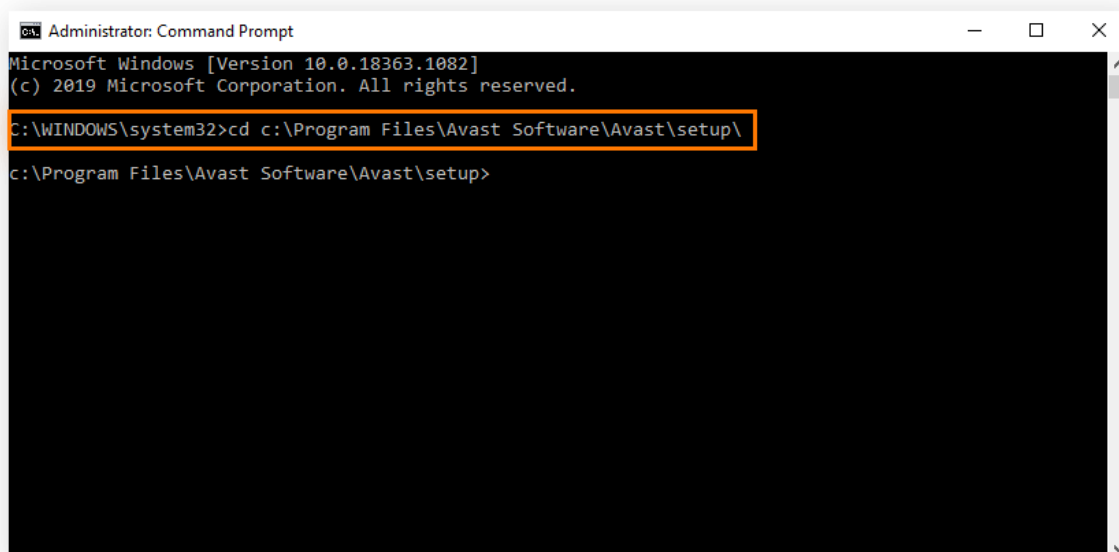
Administrator: Command Prompt

Microsoft Windows [Version 10.0.18363.1082]
(c) 2019 Microsoft Corporation. All rights reserved.

C:\WINDOWS\system32>cd c:\Program Files\Avast Software\Avast\setup\

c:\Program Files\Avast Software\Avast\setup>